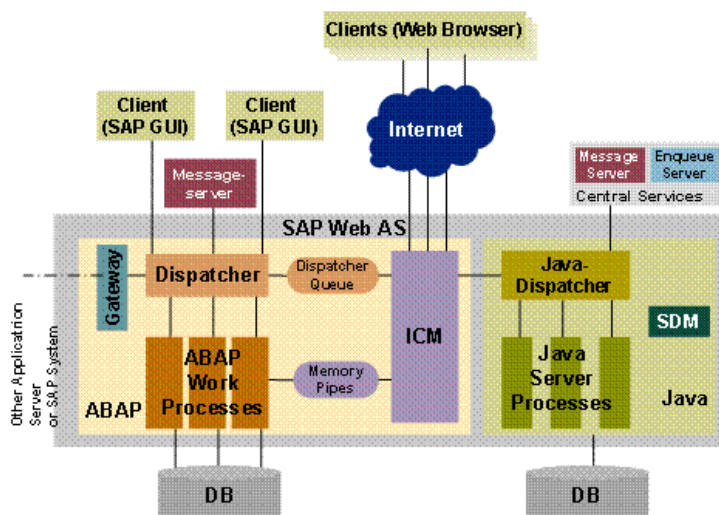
Clients (Web Browser)

Client (SAP GUI)

Client (SAP GUI)

Internet

Message-server

Message Server

Enqueue Server

Central Services

SAP Web AS

Gateway

Dispatcher

Dispatcher Queue

ICM

Java-Dispatcher

SDM

Other Application Server or SAP System

ABAP Work Processes

Memory Pipes

Java Server Processes

ABAP

Java

DB

DB